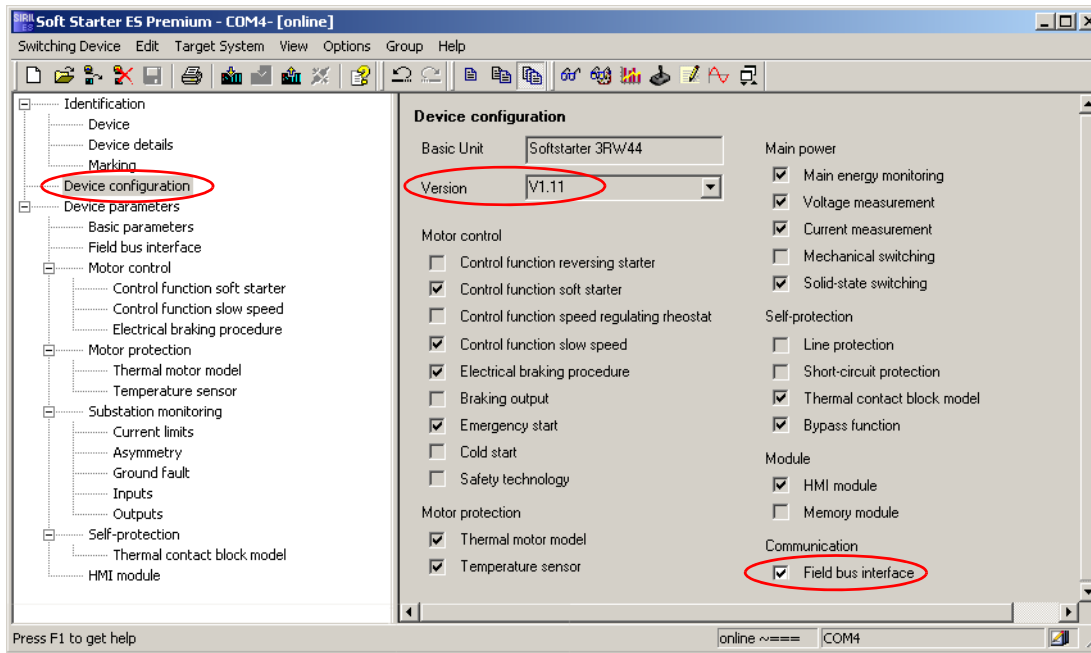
Soft Starter ES Premium - COM4- [online]

Switching Device Edit Target System View Options Group Help

Identification
Device
Device details
Marking
Device configuration
Device parameters
Basic parameters
Field bus interface
Motor control
Control function soft starter
Control function slow speed
Electrical braking procedure
Motor protection
Thermal motor model
Temperature sensor
Substation monitoring
Current limits
Asymmetry
Ground fault
Inputs
Outputs
Self-protection
Thermal contact block model
HMI module

Device configuration

Basic Unit Softstarter 3RW44

Version V1.11

Motor control
Control function reversing starter
Control function soft starter
Control function speed regulating rheostat
Control function slow speed
Electrical braking procedure
Braking output
Emergency start
Cold start
Safety technology

Motor protection
Thermal motor model
Temperature sensor

Main power
Main energy monitoring
Voltage measurement
Current measurement
Mechanical switching
Solid-state switching

Self-protection
Line protection
Short-circuit protection
Thermal contact block model
Bypass function

Module
HMI module
Memory module

Communication
Field bus interface

Press F1 to get help | online ~=== | COM4